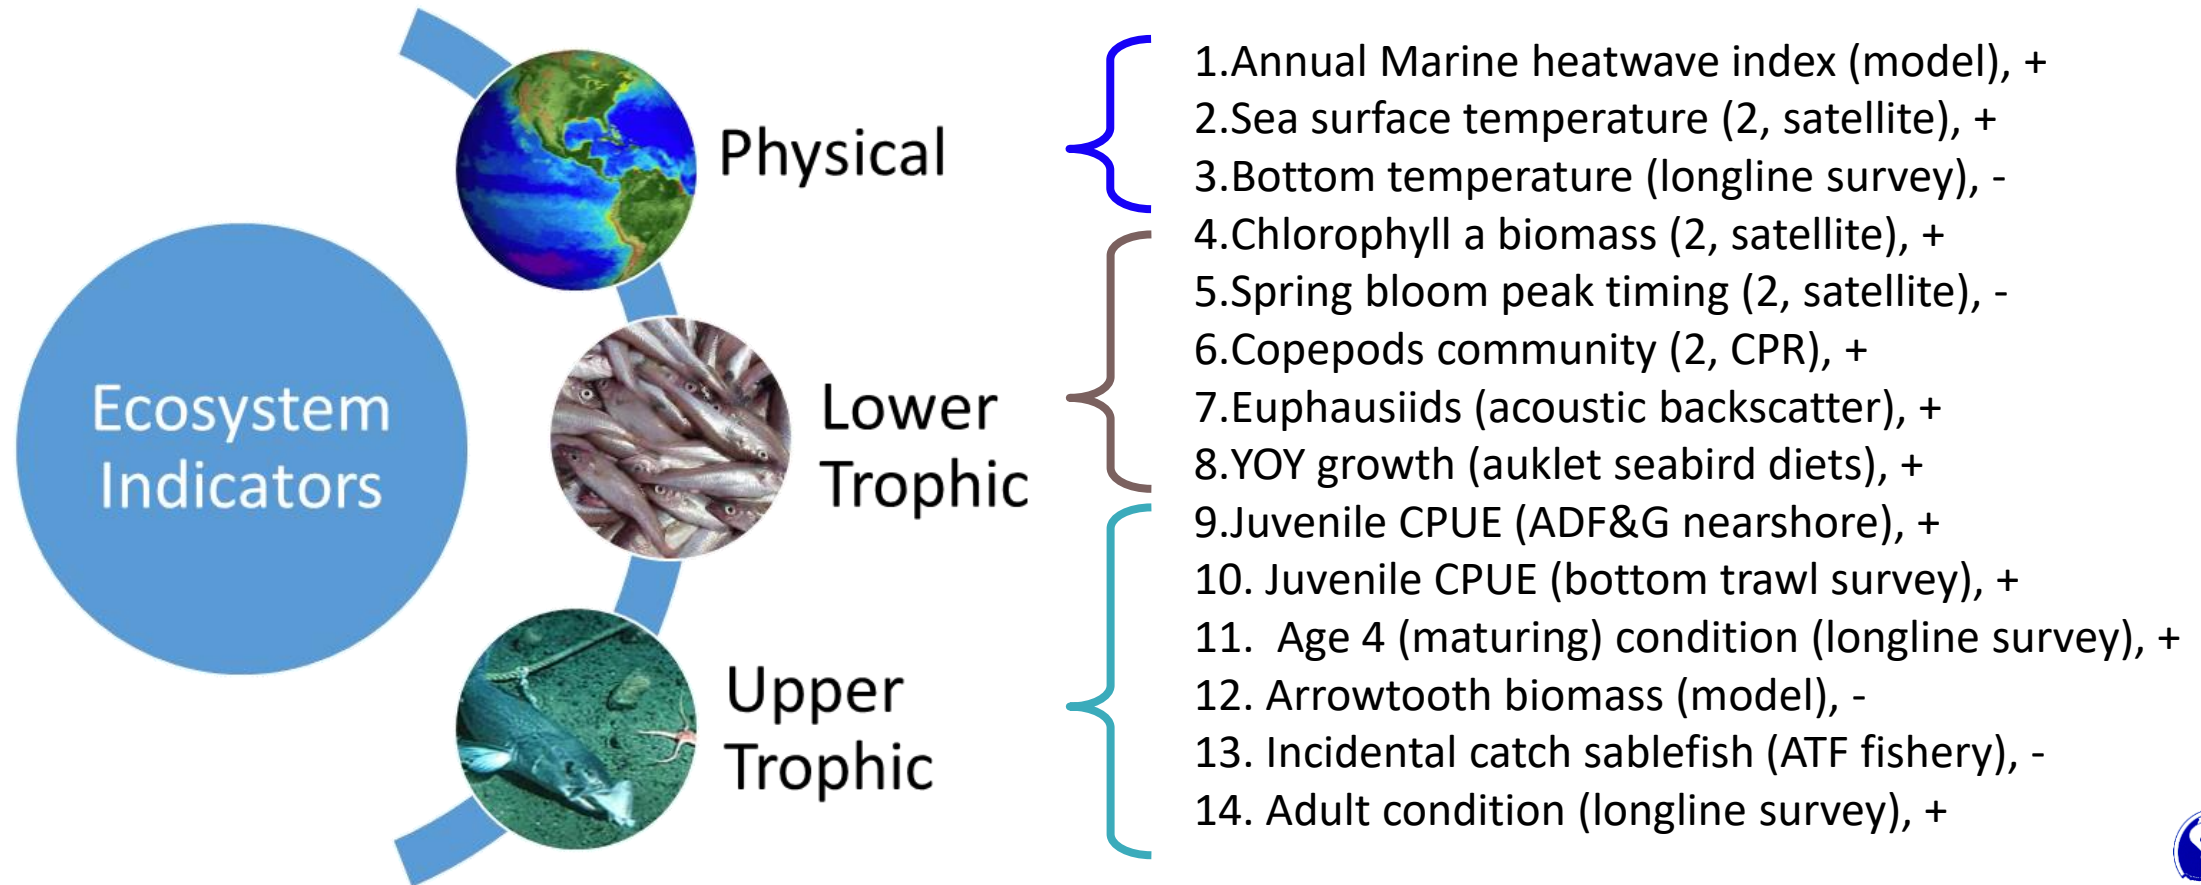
Ecosystem Indicators

Physical

Lower Trophic

Upper Trophic

1.Annual Marine heatwave index (model), +
2.Sea surface temperature (2, satellite), +
3.Bottom temperature (longline survey), -
4.Chlorophyll a biomass (2, satellite), +
5.Spring bloom peak timing (2, satellite), -
6.Copepods community (2, CPR), +
7.Euphausiids (acoustic backscatter), +
8.YOY growth (auklet seabird diets), +
9.Juvenile CPUE (ADF&G nearshore), +
10. Juvenile CPUE (bottom trawl survey), +
11. Age 4 (maturing) condition (longline survey), +
12. Arrowtooth biomass (model), -
13. Incidental catch sablefish (ATF fishery), -
14. Adult condition (longline survey), +